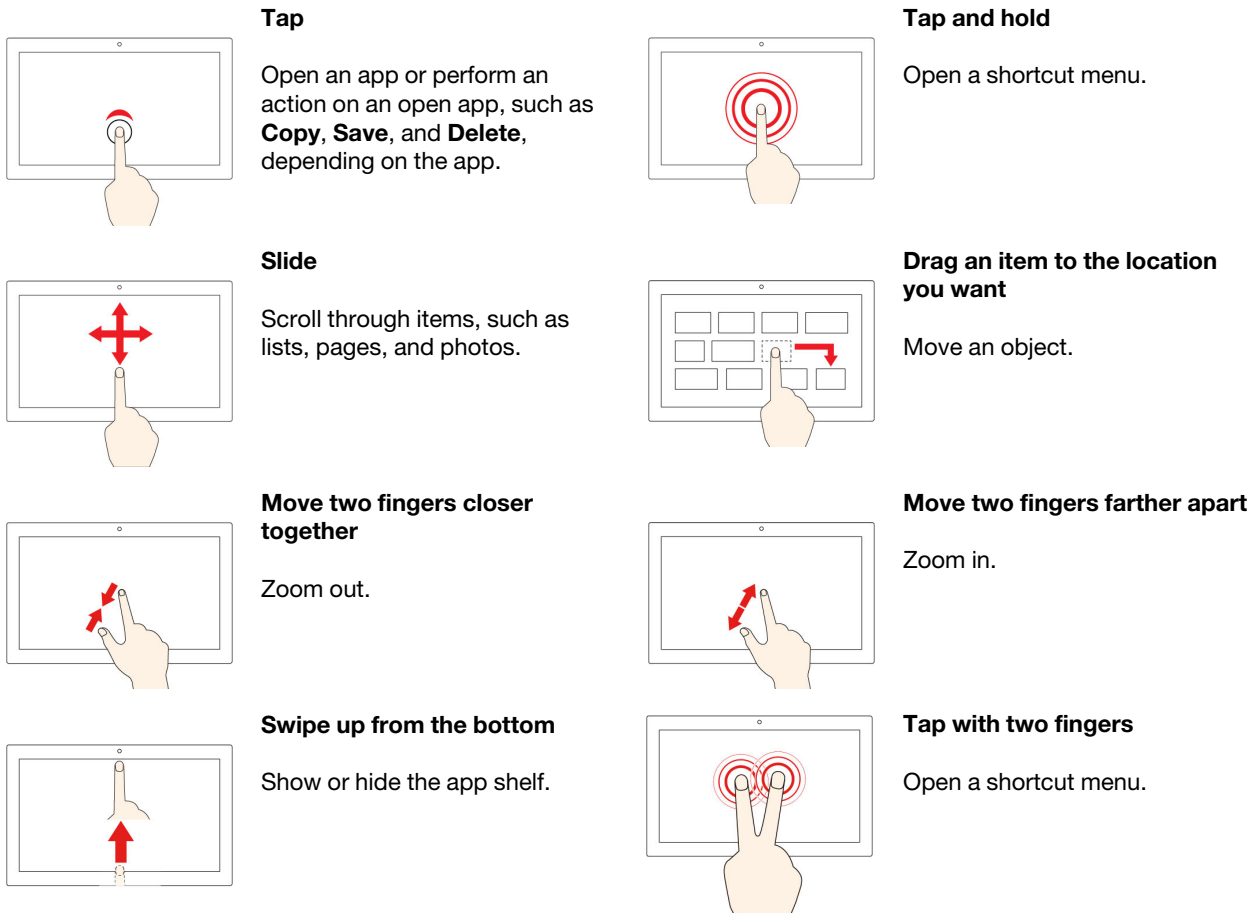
**Tap**

Open an app or perform an action on an open app, such as **Copy**, **Save**, and **Delete**, depending on the app.

**Tap and hold**

Open a shortcut menu.

**Slide**

Scroll through items, such as lists, pages, and photos.

**Drag an item to the location you want**

Move an object.

**Move two fingers closer together**

Zoom out.

**Move two fingers farther apart**

Zoom in.

**Swipe up from the bottom**

Show or hide the app shelf.

**Tap with two fingers**

Open a shortcut menu.